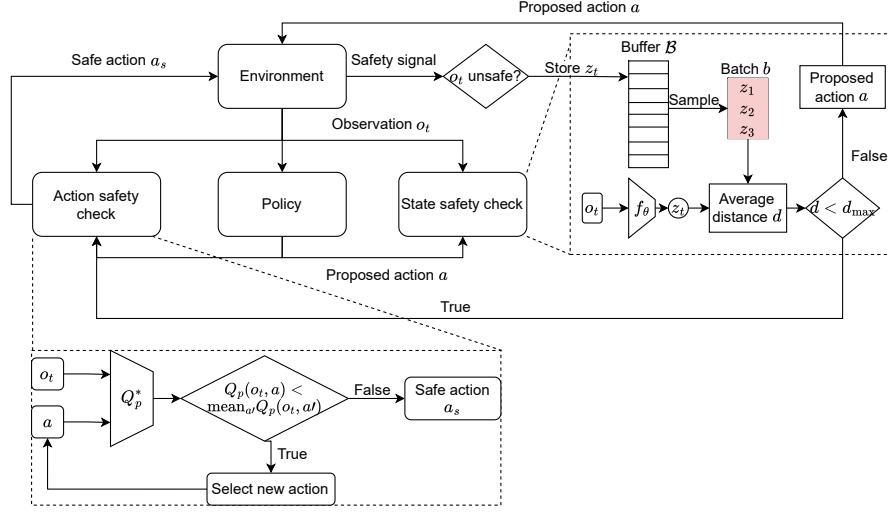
Proposed action $a$

Safe action $a_s$

Environment

Safety signal

$o_t$ unsafe?

Store $z_t$

Buffer $\mathcal{B}$

Batch $b$

Sample

$z_1$

$z_2$

$z_3$

Proposed action $a$

False

Observation $o_t$

Action safety check

Policy

State safety check

$o_t$

$f_\theta$

$z_t$

Average distance $d$

$d < d_{\max}$

Proposed action $a$

True

$o_t$

$a$

$Q_p^*$

$Q_p(o_t, a) <$ $\text{mean}_{a\prime} Q_p(o_t, a\prime)$

False

Safe action $a_s$

True

Select new action